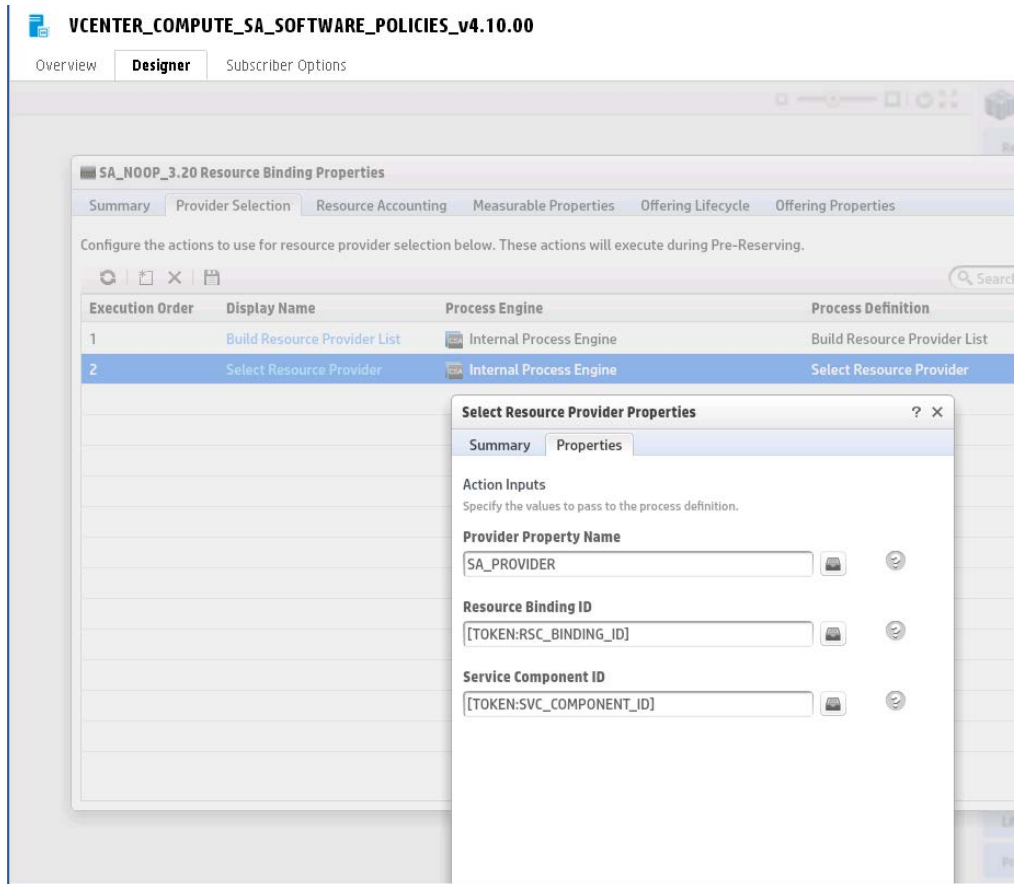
VCENTER_COMPUTE_SA_SOFTWARE_POLICIES_v4.10.00

Overview Designer Subscriber Options

SA_NOOP_3.20 Resource Binding Properties

Summary Provider Selection Resource Accounting Measurable Properties Offering Lifecycle Offering Properties

Configure the actions to use for resource provider selection below. These actions will execute during Pre-Reserving.

Search

| Execution Order | Display Name | Process Engine | Process Definition |
|---|---|---|---|
| 1 | Build Resource Provider List | Internal Process Engine | Build Resource Provider List |
| 2 | Select Resource Provider | Internal Process Engine | Select Resource Provider |

Select Resource Provider Properties ? ×

Summary Properties

Action Inputs
Specify the values to pass to the process definition.

Provider Property Name
SA_PROVIDER

Resource Binding ID
[TOKEN:RSC_BINDING_ID]

Service Component ID
[TOKEN:SVC_COMPONENT_ID]